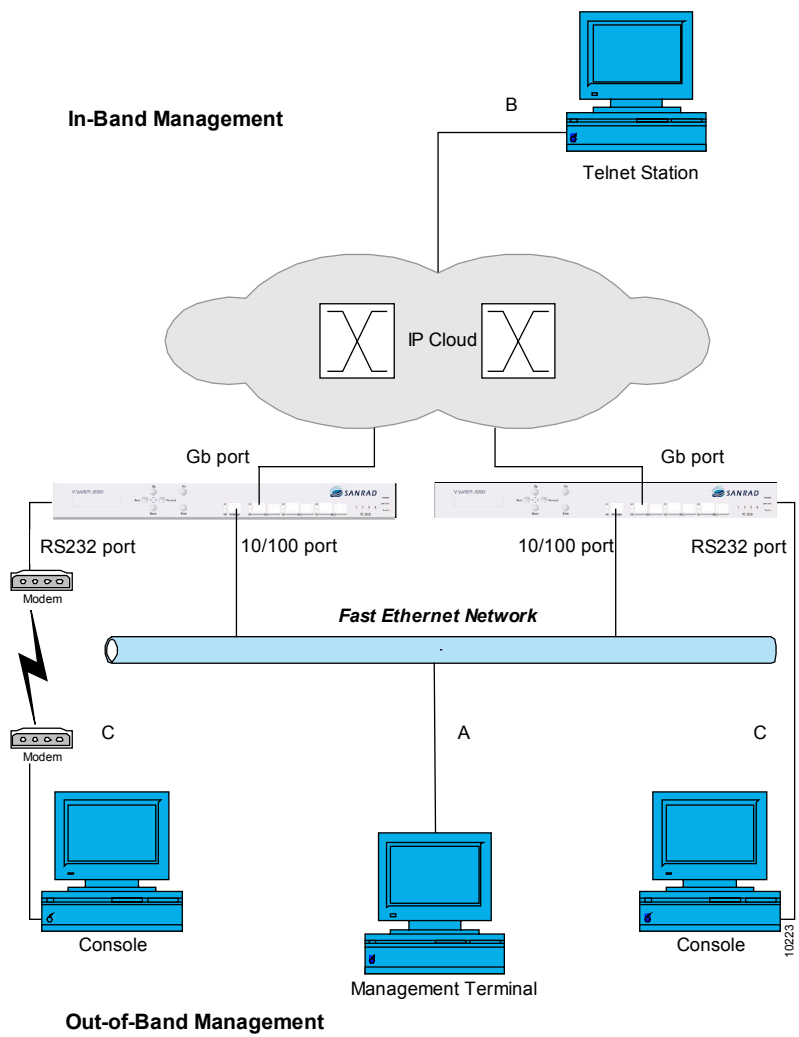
In-Band Management

B

Telnet Station

IP Cloud

Gb port

Gb port

V-SWITCH 3000

SANRAD

V-SWITCH 3000

SANRAD

RS232 port

10/100 port

10/100 port

RS232 port

Modem

Fast Ethernet Network

Modem

C

A

C

Console

Management Terminal

Console

10223

Out-of-Band Management